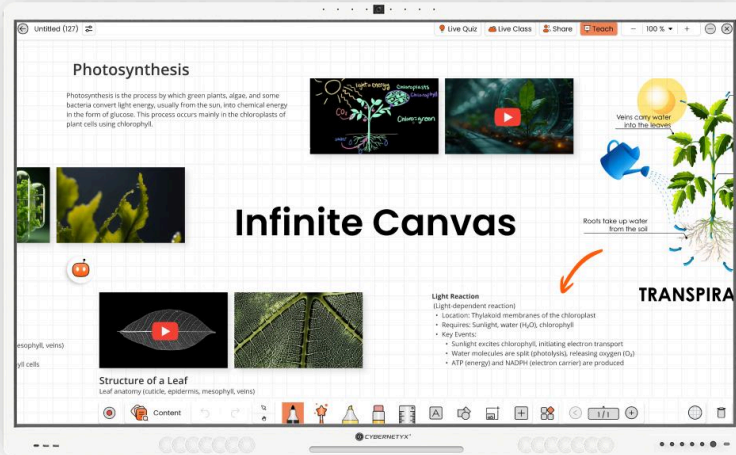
Untitled (127)

Live Quiz | Live Class | Share | Teach | 100 %

Photosynthesis

Photosynthesis is the process by which green plants, algae, and some bacteria convert light energy, usually from the sun, into chemical energy in the form of glucose. This process occurs mainly in the chloroplasts of plant cells using chlorophyll.

Light + energy
Chloroplasts
$CO_2$
Chlora=green

Veins carry water into the leaves

Roots take up water from the soil

Infinite Canvas

TRANSPIRA

Light Reaction
(Light-dependent reaction)
• Location: Thylakoid membranes of the chloroplast
• Requires: Sunlight, water ($H_2O$), chlorophyll
• Key Events:
• Sunlight excites chlorophyll, initiating electron transport
• Water molecules are split (photolysis), releasing oxygen ($O_2$)
• ATP (energy) and NADPH (electron carrier) are produced

mesophyll, veins)
yll cells

Structure of a Leaf
Leaf anatomy (cuticle, epidermis, mesophyll, veins)

Content
1/1

CYBERNETYX